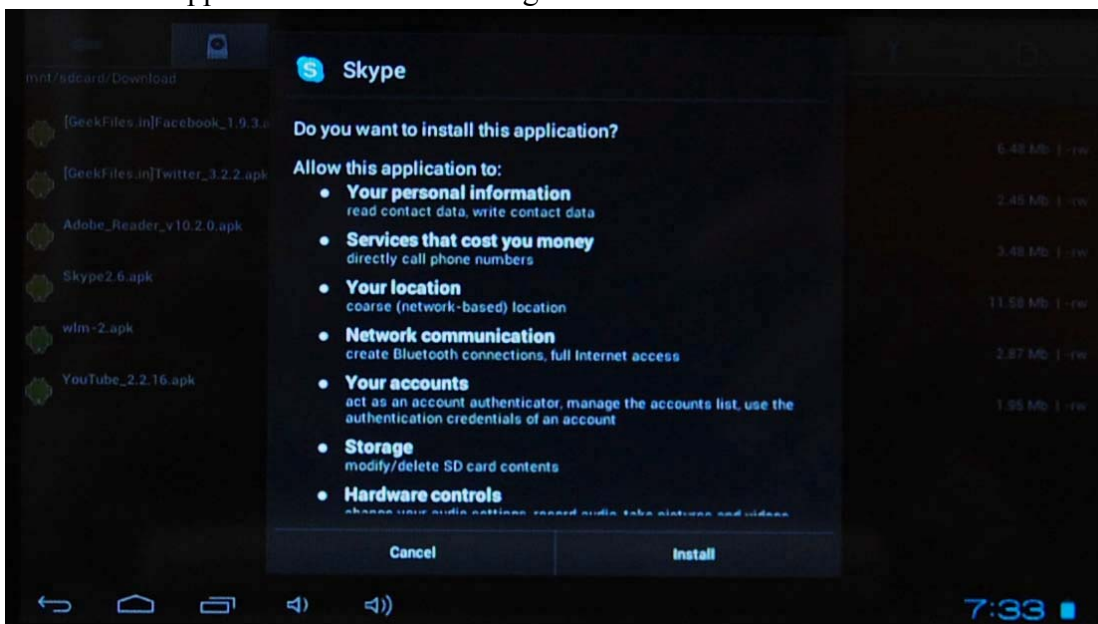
mnt/sdcard/Download

[GeekFiles.in]Facebook_1.9.3.a

[GeekFiles.in]Twitter_3.2.2.apk

Adobe_Reader_v10.2.0.apk

Skype2.6.apk

wlm-2.apk

YouTube_2.2.16.apk

6.48 Mb | -rw

2.45 Mb | -rw

3.48 Mb | -rw

11.58 Mb | -rw

2.87 Mb | -rw

1.95 Mb | -rw

Skype

Do you want to install this application?

Allow this application to:

• Your personal information
read contact data, write contact data

• Services that cost you money
directly call phone numbers

• Your location
coarse (network-based) location

• Network communication
create Bluetooth connections, full Internet access

• Your accounts
act as an account authenticator, manage the accounts list, use the authentication credentials of an account

• Storage
modify/delete SD card contents

• Hardware controls
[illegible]

Cancel

Install

7:33